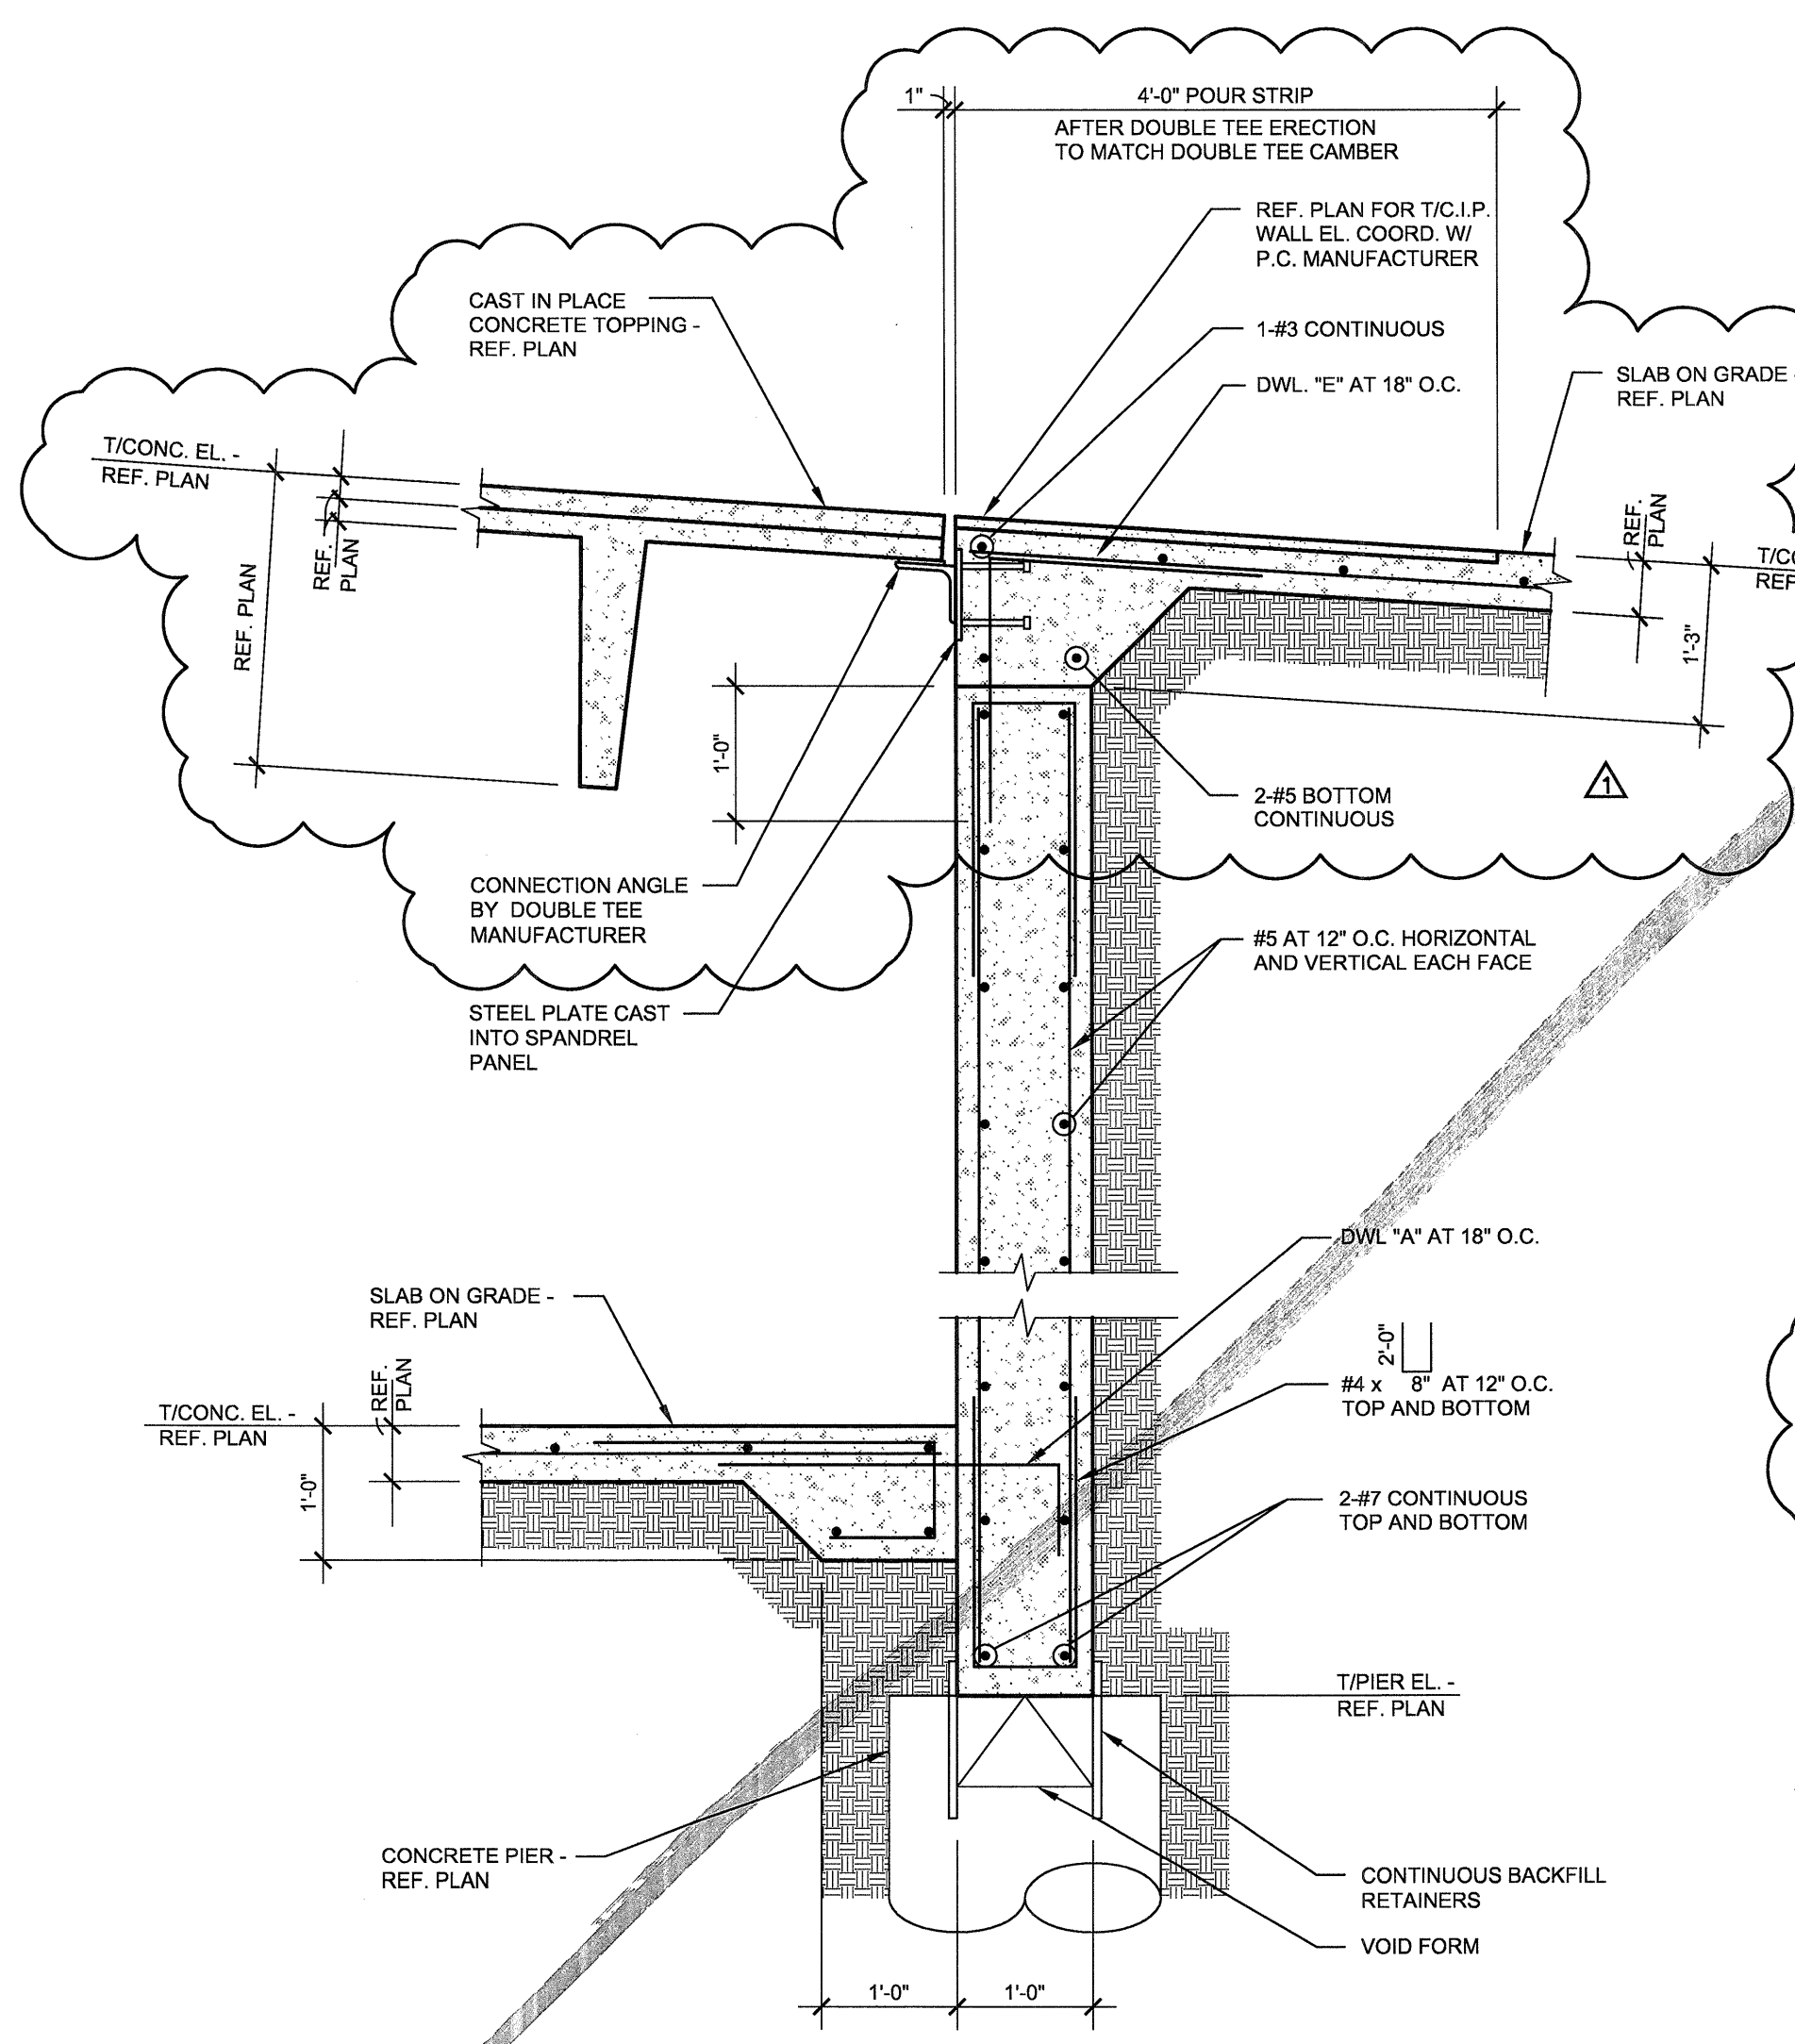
1"

4'-0" POUR STRIP

AFTER DOUBLE TEE ERECTION TO MATCH DOUBLE TEE CAMBER

REF. PLAN FOR T/C.I.P. WALL EL. COORD. W/ P.C. MANUFACTURER

CAST IN PLACE CONCRETE TOPPING - REF. PLAN

1-#3 CONTINUOUS

DWL. "E" AT 18" O.C.

SLAB ON GRADE - REF. PLAN

T/CONC. EL. - REF. PLAN

REF. PLAN

REF. PLAN

REF. PLAN

T/CC REF

1'-3"

1'-0"

2-#5 BOTTOM CONTINUOUS

1

CONNECTION ANGLE BY DOUBLE TEE MANUFACTURER

#5 AT 12" O.C. HORIZONTAL AND VERTICAL EACH FACE

STEEL PLATE CAST INTO SPANDREL PANEL

DWL "A" AT 18" O.C.

SLAB ON GRADE - REF. PLAN

2'-0"

#4 x 8" AT 12" O.C. TOP AND BOTTOM

T/CONC. EL. - REF. PLAN

REF. PLAN

1'-0"

2-#7 CONTINUOUS TOP AND BOTTOM

T/PIER EL. - REF. PLAN

CONCRETE PIER - REF. PLAN

CONTINUOUS BACKFILL RETAINERS

VOID FORM

1'-0"

1'-0"